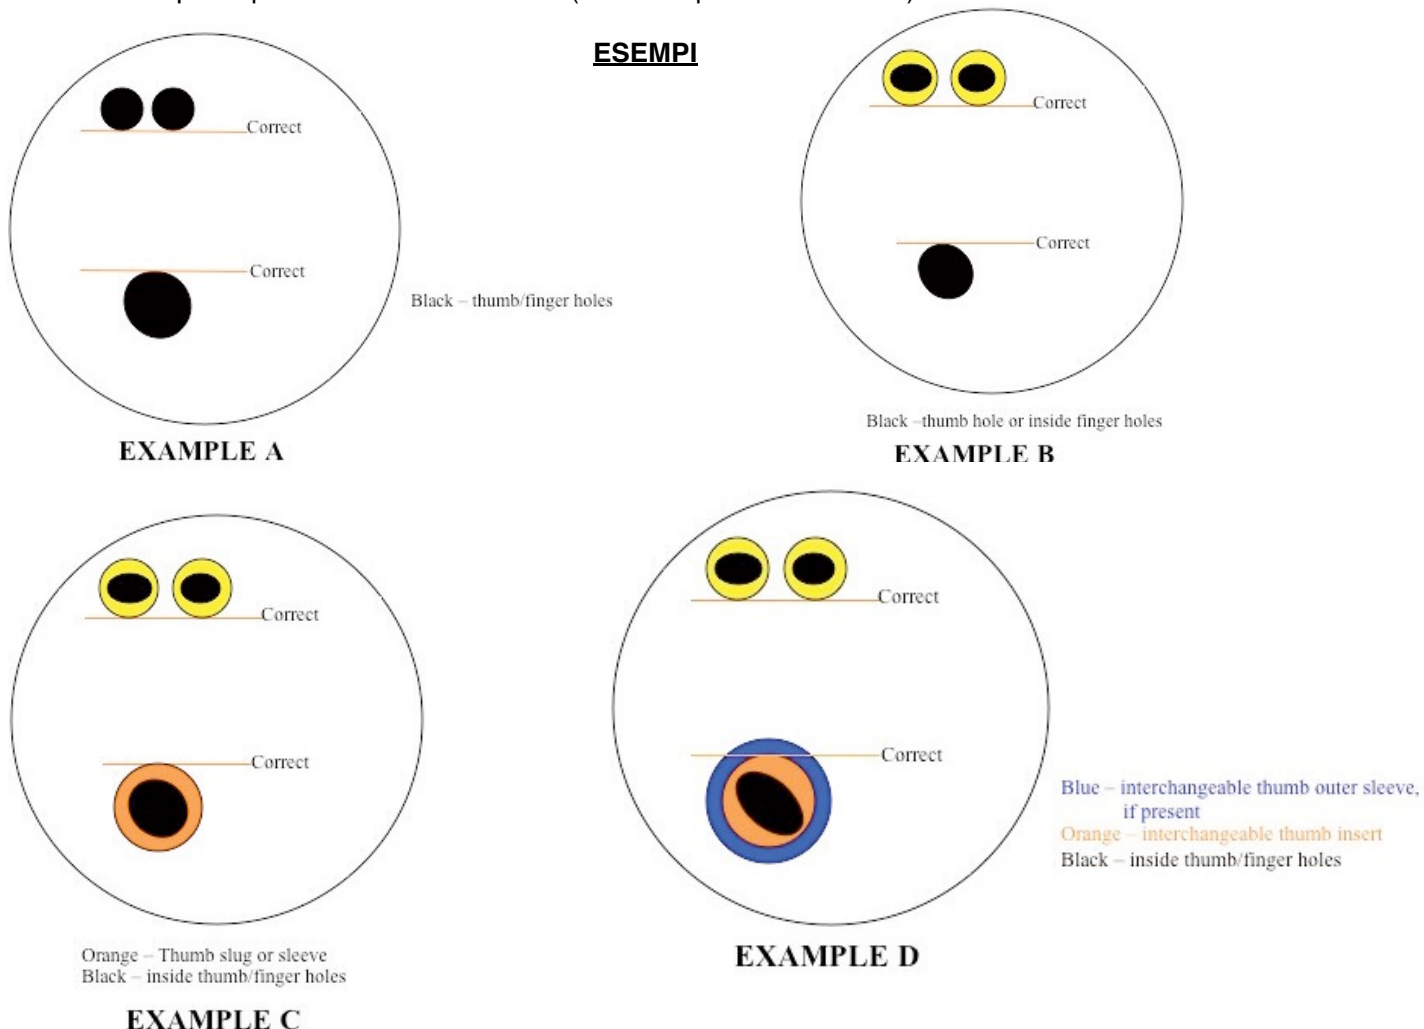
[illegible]

ESEMPI

Correct

Correct

Black – thumb/finger holes

EXAMPLE A

Correct

Correct

Black –thumb hole or inside finger holes

EXAMPLE B

Correct

Correct

Orange – Thumb slug or sleeve
Black – inside thumb/finger holes

EXAMPLE C

Correct

Correct

Blue – interchangeable thumb outer sleeve, if present
Orange – interchangeable thumb insert
Black – inside thumb/finger holes

EXAMPLE D